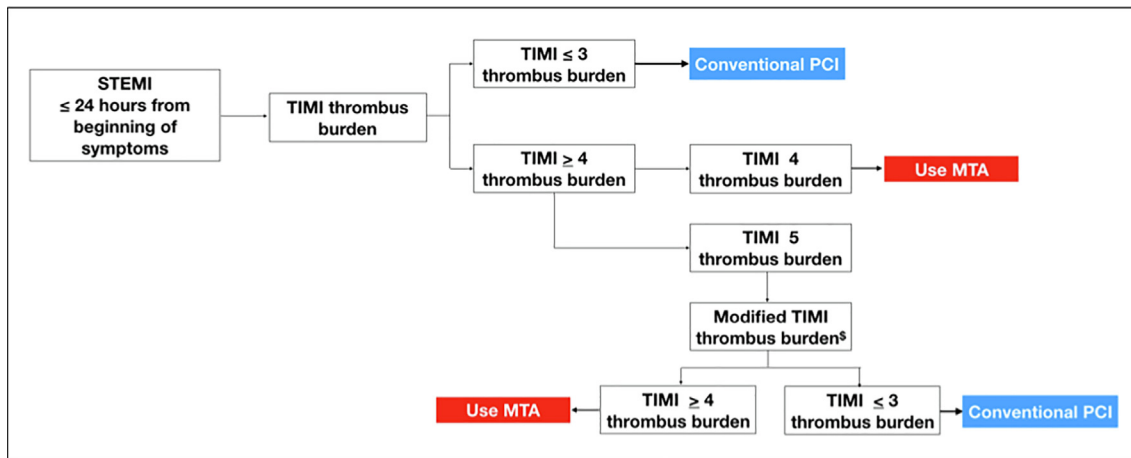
STEMI
≤ 24 hours from beginning of symptoms

TIMI thrombus burden

TIMI ≤ 3 thrombus burden

Conventional PCI

TIMI ≥ 4 thrombus burden

TIMI 4 thrombus burden

Use MTA

TIMI 5 thrombus burden

Modified TIMI thrombus burden$^{\$}$

TIMI ≥ 4 thrombus burden

Use MTA

TIMI ≤ 3 thrombus burden

Conventional PCI